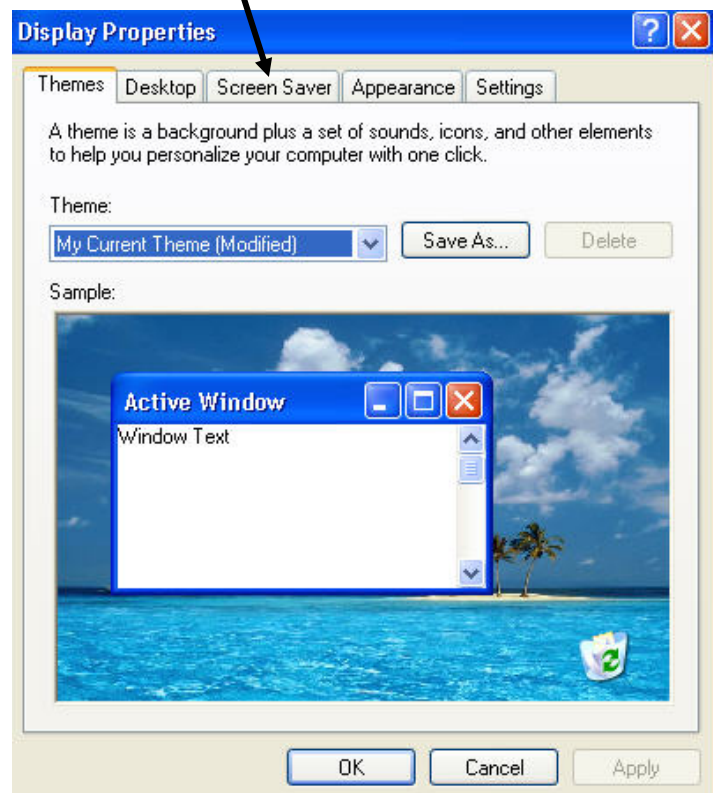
Display Properties

Themes Desktop Screen Saver Appearance Settings

A theme is a background plus a set of sounds, icons, and other elements to help you personalize your computer with one click.

Theme:

My Current Theme (Modified)

Save As...

Delete

Sample:

Active Window

Window Text

OK

Cancel

Apply